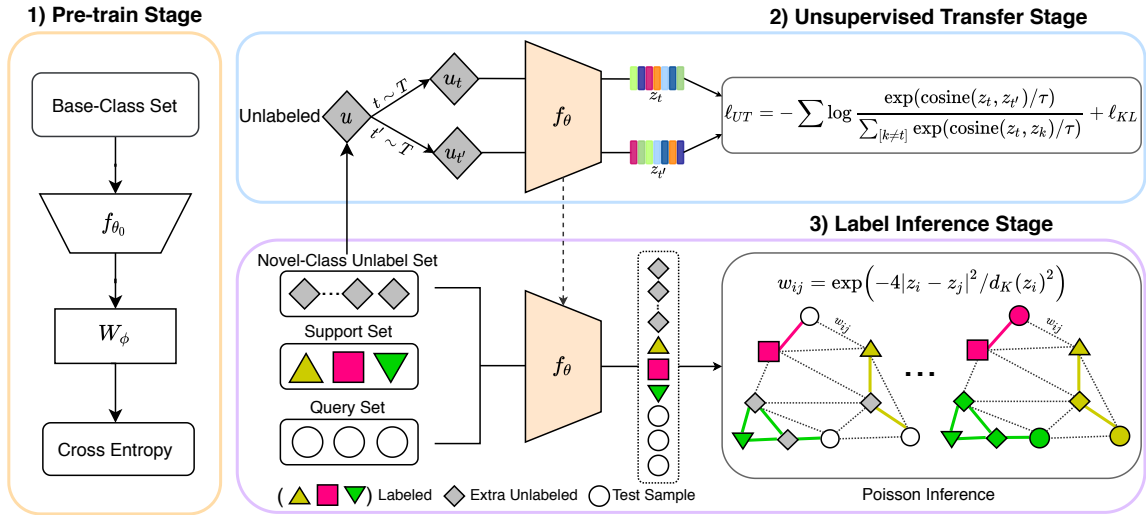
1) Pre-train Stage

Base-Class Set

$f_{\theta_0}$

$W_\phi$

Cross Entropy

2) Unsupervised Transfer Stage

Unlabeled $u$ $t \sim T$ $t' \sim T$ $u_t$ $u_{t'}$ $f_\theta$ $z_t$ $z_{t'}$

$\ell_{UT} = -\sum \log \frac{\exp(\text{cosine}(z_t, z_{t'})/\tau)}{\sum_{[k\neq t]} \exp(\text{cosine}(z_t, z_k)/\tau)} + \ell_{KL}$

3) Label Inference Stage

Novel-Class Unlabel Set

Support Set

Query Set

$f_\theta$

$w_{ij} = \exp\left(-4|z_i - z_j|^2/d_K(z_i)^2\right)$

$w_{ij}$ $w_{ij}$

...

( ) Labeled Extra Unlabeled Test Sample

Poisson Inference